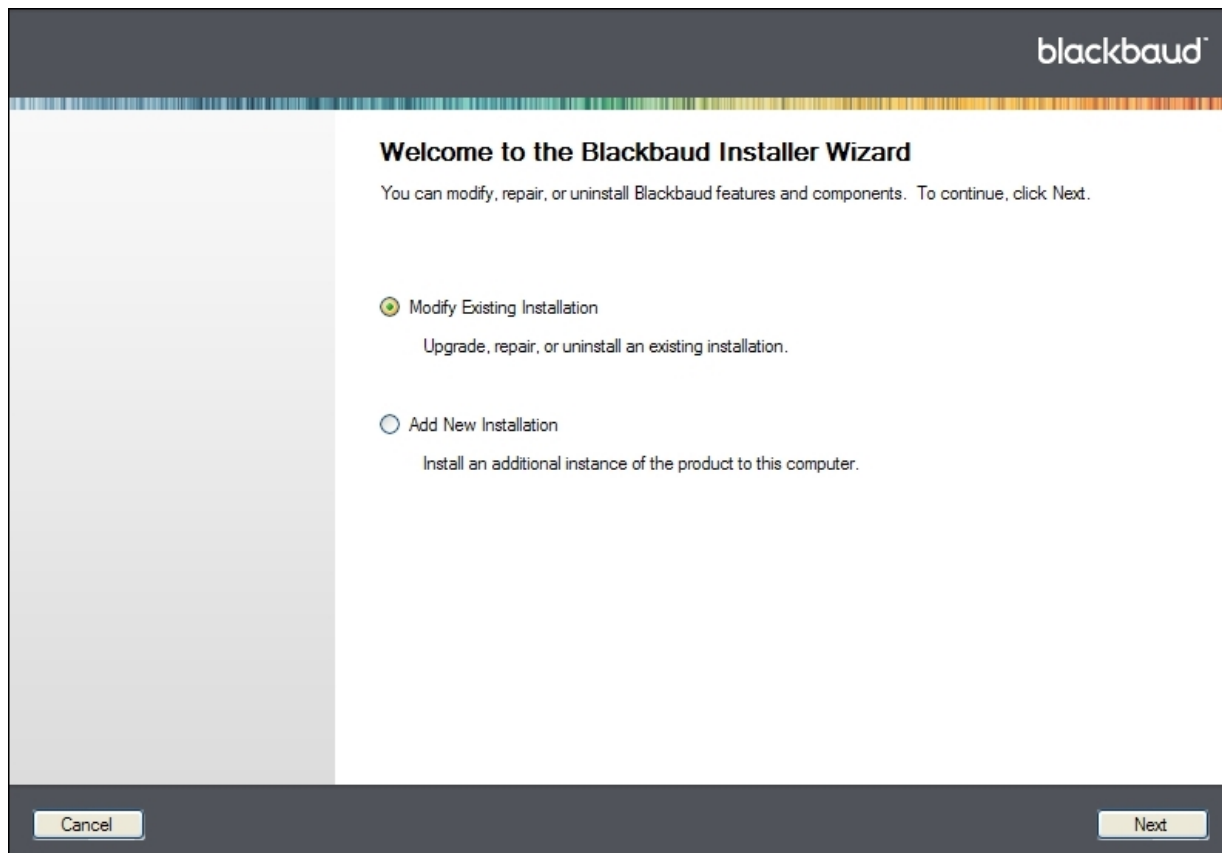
blackbaud

Welcome to the Blackbaud Installer Wizard

You can modify, repair, or uninstall Blackbaud features and components. To continue, click Next.

Modify Existing Installation

Upgrade, repair, or uninstall an existing installation.

Add New Installation

Install an additional instance of the product to this computer.

Cancel

Next